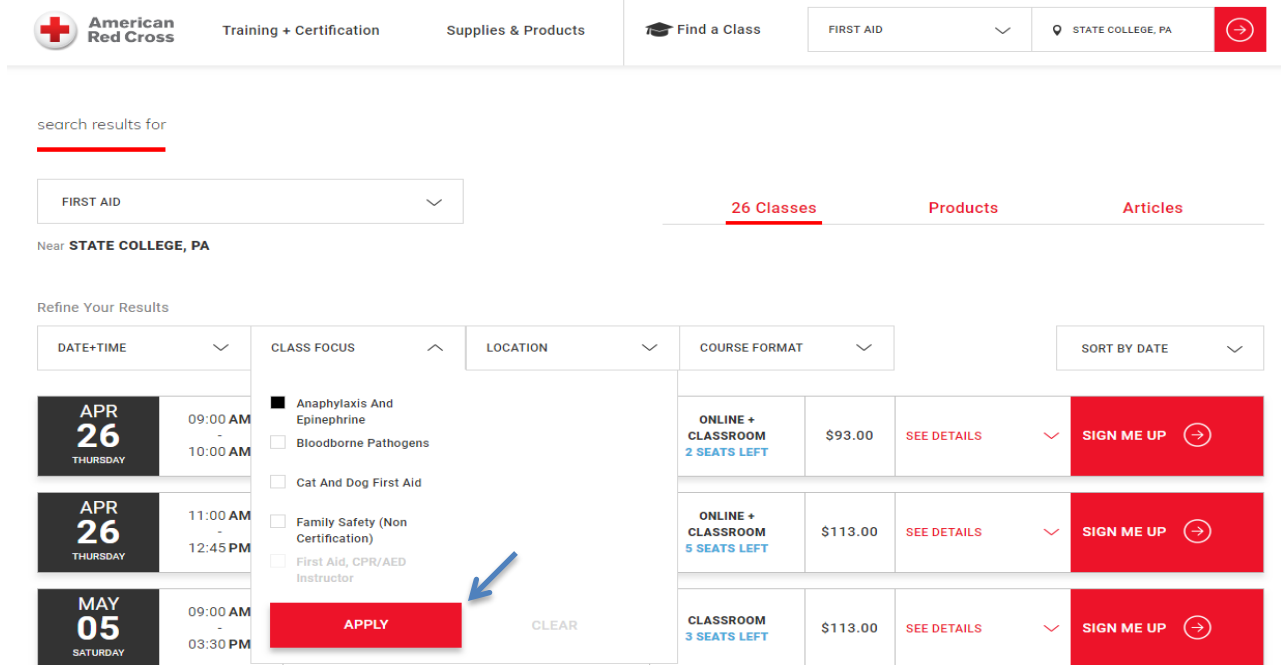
American Red Cross

Training + Certification

Supplies & Products

Find a Class

FIRST AID

STATE COLLEGE, PA

search results for

FIRST AID

Near STATE COLLEGE, PA

26 Classes

Products

Articles

Refine Your Results

DATE+TIME

CLASS FOCUS

LOCATION

COURSE FORMAT

SORT BY DATE

Anaphylaxis And Epinephrine

Bloodborne Pathogens

Cat And Dog First Aid

Family Safety (Non Certification)

First Aid, CPR/AED Instructor

APPLY

CLEAR

APR 26 THURSDAY

09:00 AM - 10:00 AM

ONLINE + CLASSROOM 2 SEATS LEFT

$93.00

SEE DETAILS

SIGN ME UP

APR 26 THURSDAY

11:00 AM - 12:45 PM

ONLINE + CLASSROOM 5 SEATS LEFT

$113.00

SEE DETAILS

SIGN ME UP

MAY 05 SATURDAY

09:00 AM - 03:30 PM

CLASSROOM 3 SEATS LEFT

$113.00

SEE DETAILS

SIGN ME UP